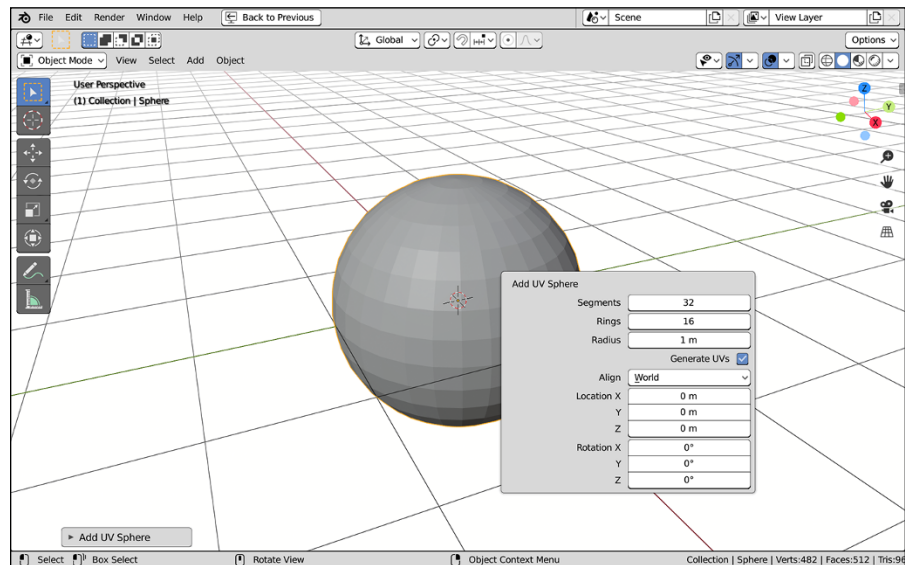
File Edit Render Window Help Back to Previous Scene View Layer

Global Options

Object Mode View Select Add Object

User Perspective
(1) Collection | Sphere

Add UV Sphere

| | |
|---|---|
| Segments | 32 |
| Rings | 16 |
| Radius | 1 m |
| | Generate UVs |
| Align | World |
| Location X | 0 m |
| Y | 0 m |
| Z | 0 m |
| Rotation X | 0° |
| Y | 0° |
| Z | 0° |

Add UV Sphere

Select Box Select Rotate View Object Context Menu Collection | Sphere | Verts:482 | Faces:512 | Tris:96